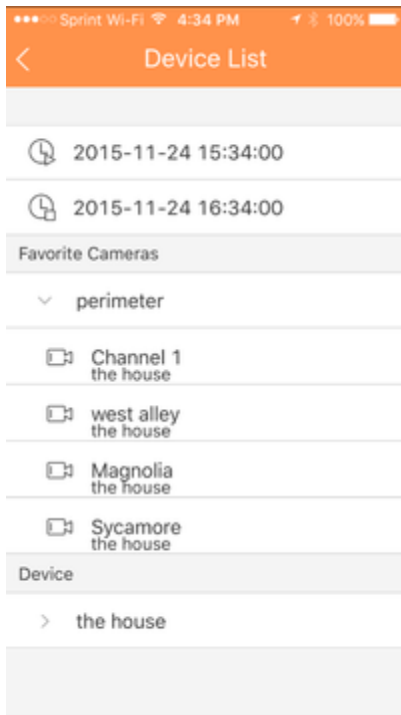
●●●○○ Sprint Wi-Fi 4:34 PM 100%

<

Device List

2015-11-24 15:34:00

2015-11-24 16:34:00

Favorite Cameras

perimeter

Channel 1
the house

west alley
the house

Magnolia
the house

Sycamore
the house

Device

the house